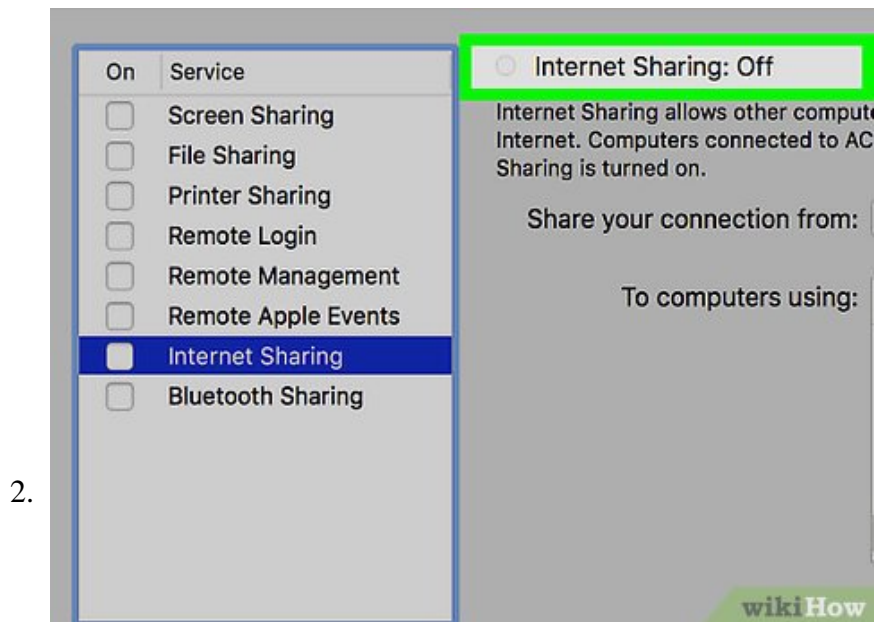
2.

| On | Service |
|---|---|
| | Screen Sharing |
| | File Sharing |
| | Printer Sharing |
| | Remote Login |
| | Remote Management |
| | Remote Apple Events |
| | Internet Sharing |
| | Bluetooth Sharing |

Internet Sharing: Off

Internet Sharing allows other compute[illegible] Internet. Computers connected to AC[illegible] Sharing is turned on.

Share your connection from:

To computers using:

wikiHow